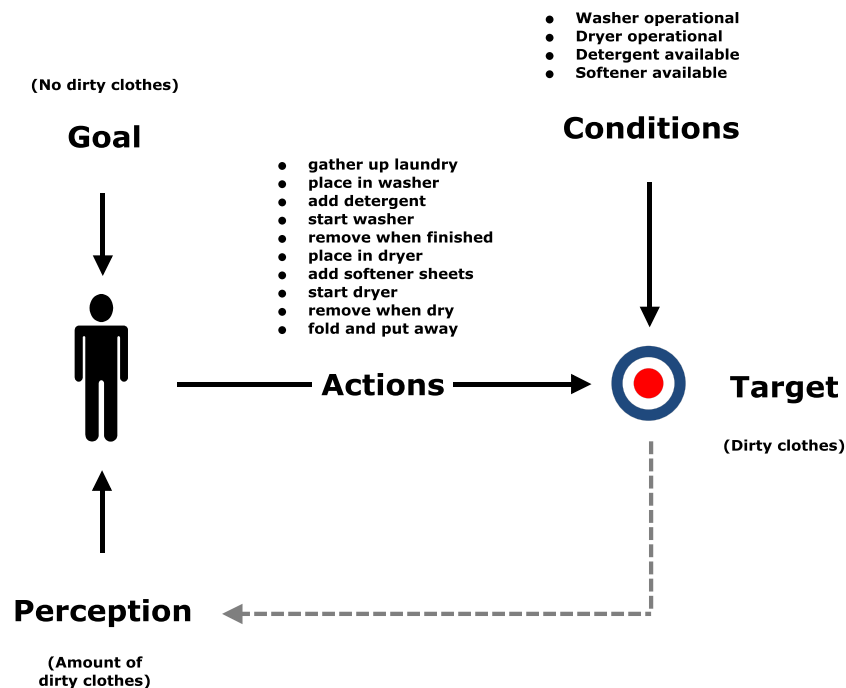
- Washer operational
- Dryer operational
- Detergent available
- Softener available

(No dirty clothes)

Goal

Conditions

- gather up laundry
- place in washer
- add detergent
- start washer
- remove when finished
- place in dryer
- add softener sheets
- start dryer
- remove when dry
- fold and put away

Actions

Target

(Dirty clothes)

Perception

(Amount of dirty clothes)